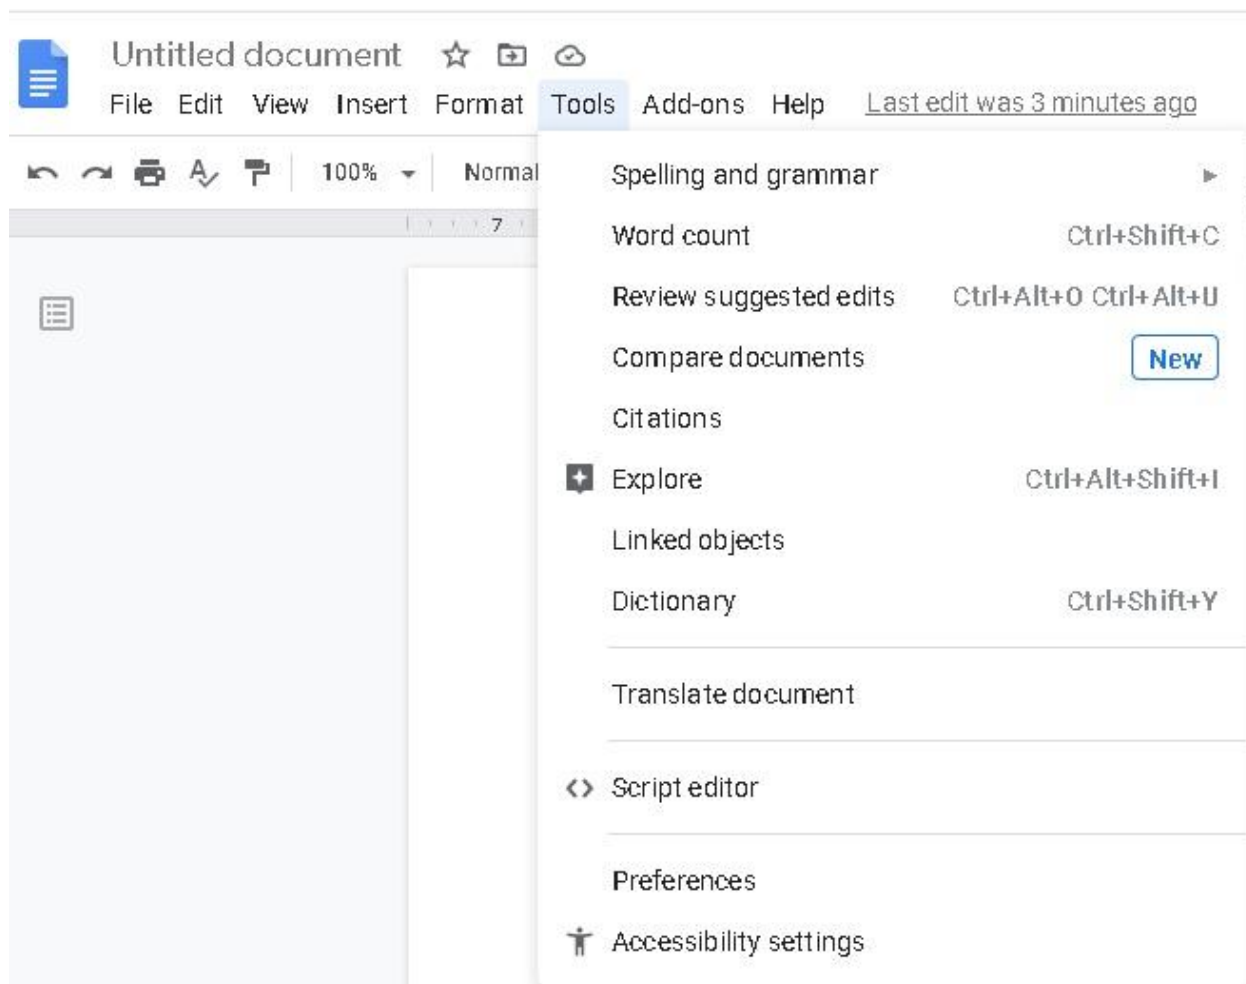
Untitled document

File Edit View Insert Format Tools Add-ons Help Last edit was 3 minutes ago

100% Normal

7

Spelling and grammar
Word count Ctrl+Shift+C
Review suggested edits Ctrl+Alt+O Ctrl+Alt+U
Compare documents New
Citations
Explore Ctrl+Alt+Shift+I
Linked objects
Dictionary Ctrl+Shift+Y

Translate document

Script editor

Preferences
Accessibility settings